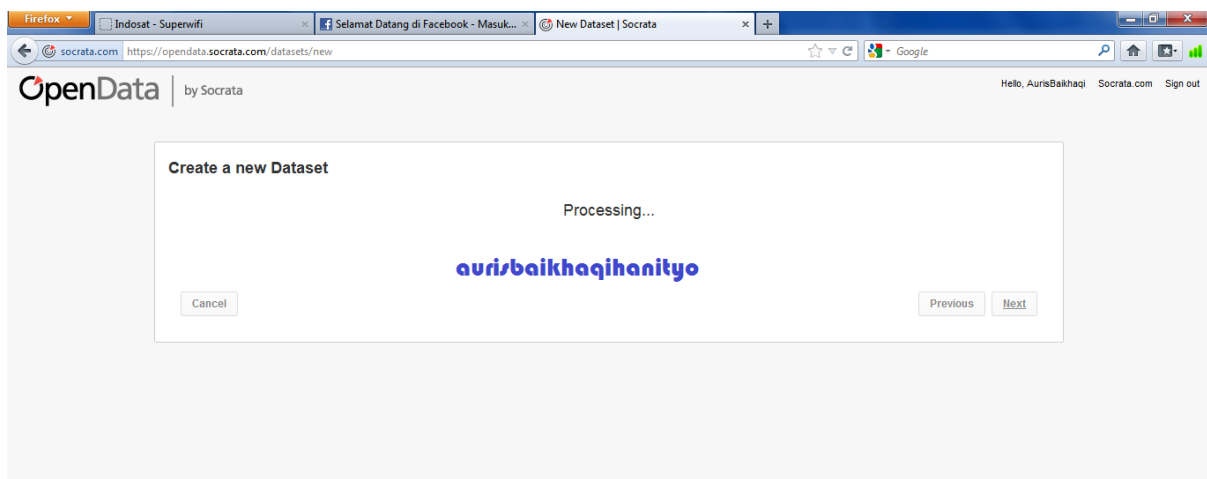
Firefox
Indosat - Superwifi
Selamat Datang di Facebook - Masuk...
New Dataset | Socrata
+
socrata.com https://opendata.socrata.com/datasets/new
Google

OpenData | by Socrata
Hello, AurisBaikhaqi Socrata.com Sign out

Create a new Dataset

Processing...

aurisbaikhaqihanityo

Cancel
Previous Next